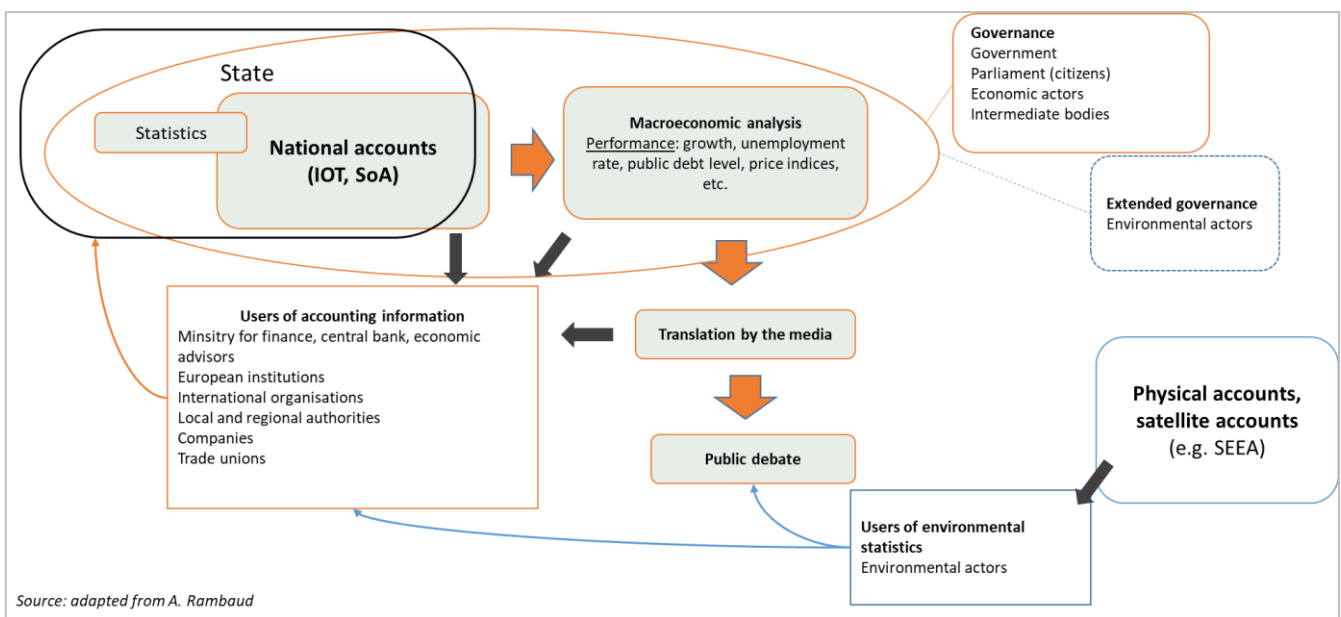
State

Statistics

National accounts (IOT, SoA)

Macroeconomic analysis
Performance: growth, unemployment rate, public debt level, price indices, etc.

Governance
Government
Parliament (citizens)
Economic actors
Intermediate bodies

Extended governance
Environmental actors

Users of accounting information
Minsitry for finance, central bank, economic advisors
European institutions
International organisations
Local and regional authorities
Companies
Trade unions

Translation by the media

Public debate

Physical accounts, satellite accounts
(e.g. SEEA)

Users of environmental statistics
Environmental actors

Source: adapted from A. Rambaud